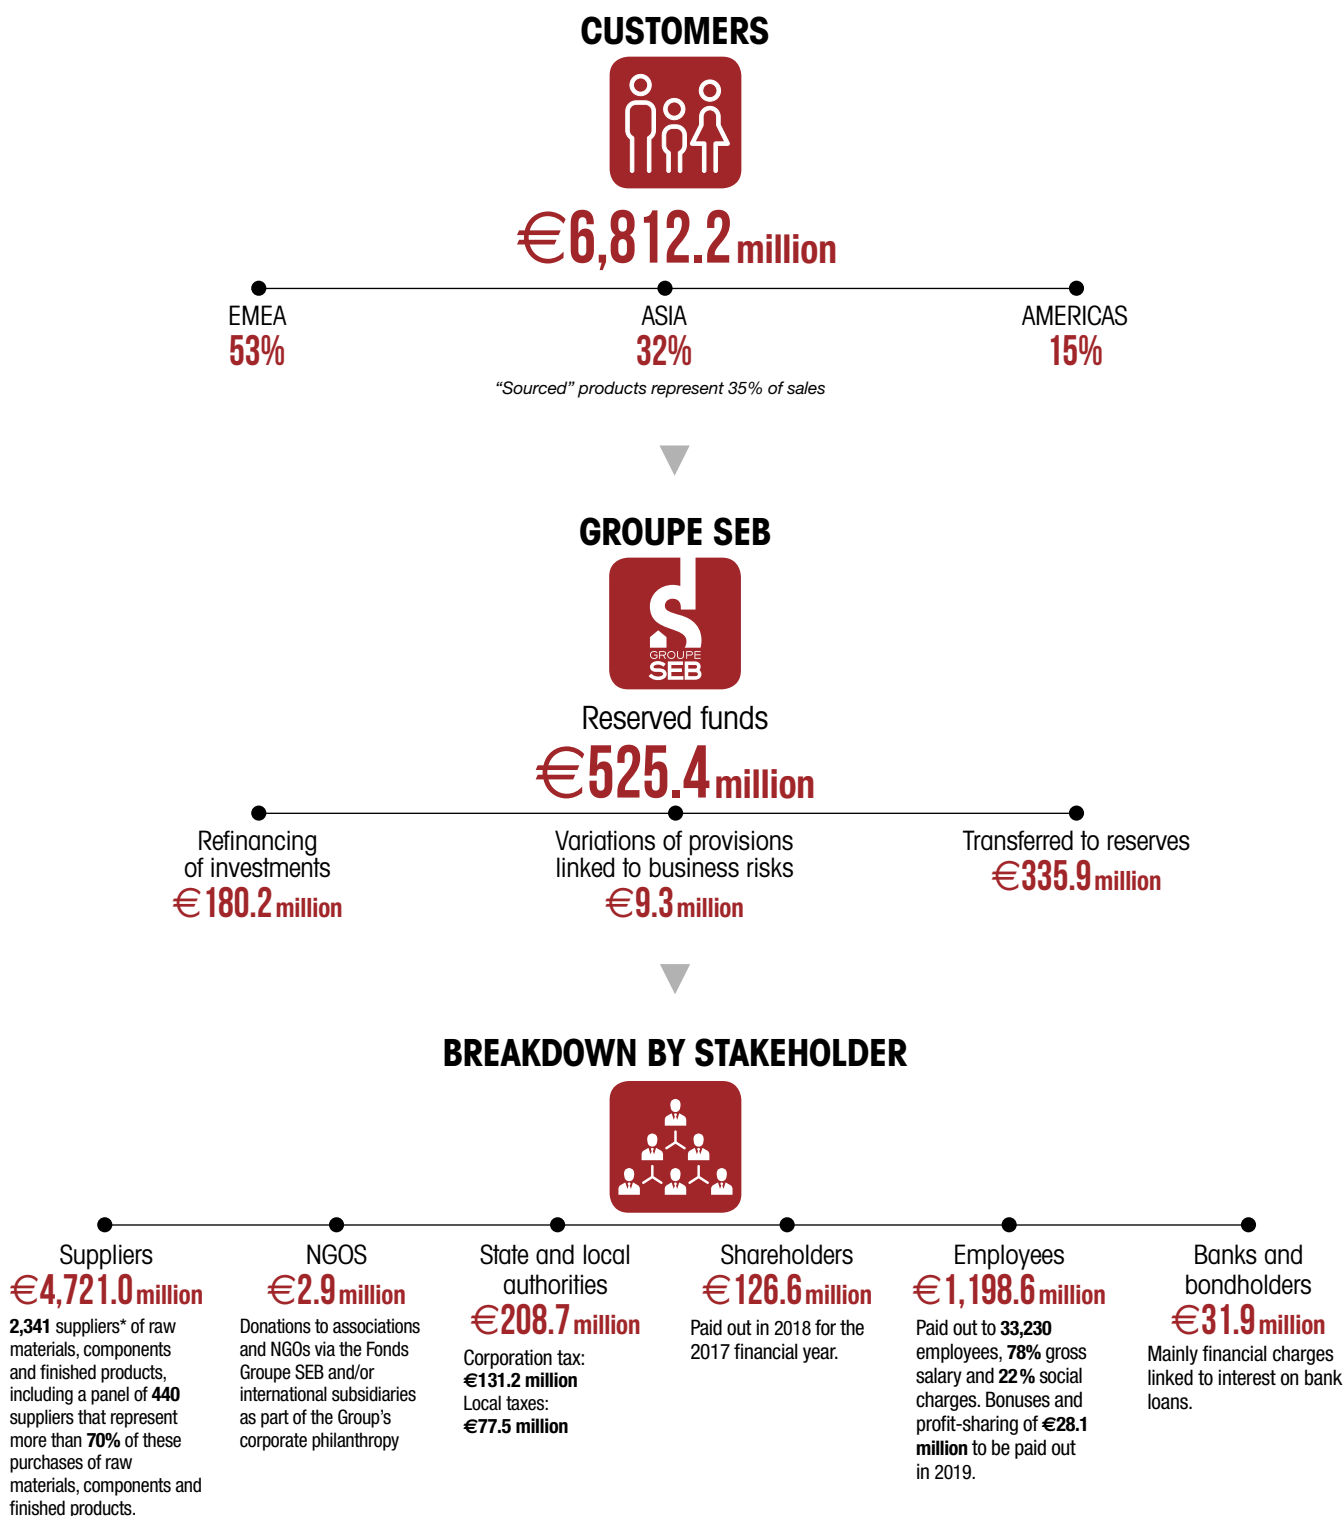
CUSTOMERS

€6,812.2 million

EMEA
53%

ASIA
32%

AMERICAS
15%

“Sourced” products represent 35% of sales

GROUPE SEB

GROUPE
SEB

Reserved funds
€525.4 million

Refinancing of investments
€180.2 million

Variations of provisions linked to business risks
€9.3 million

Transferred to reserves
€335.9 million

BREAKDOWN BY STAKEHOLDER

Suppliers
€4,721.0 million
2,341 suppliers* of raw materials, components and finished products, including a panel of 440 suppliers that represent more than 70% of these purchases of raw materials, components and finished products.

NGOS
€2.9 million
Donations to associations and NGOs via the Fonds Groupe SEB and/or international subsidiaries as part of the Group’s corporate philanthropy

State and local authorities
€208.7 million
Corporation tax:
€131.2 million
Local taxes:
€77.5 million

Shareholders
€126.6 million
Paid out in 2018 for the 2017 financial year.

Employees
€1,198.6 million
Paid out to 33,230 employees, 78% gross salary and 22% social charges. Bonuses and profit-sharing of €28.1 million to be paid out in 2019.

Banks and bondholders
€31.9 million
Mainly financial charges linked to interest on bank loans.